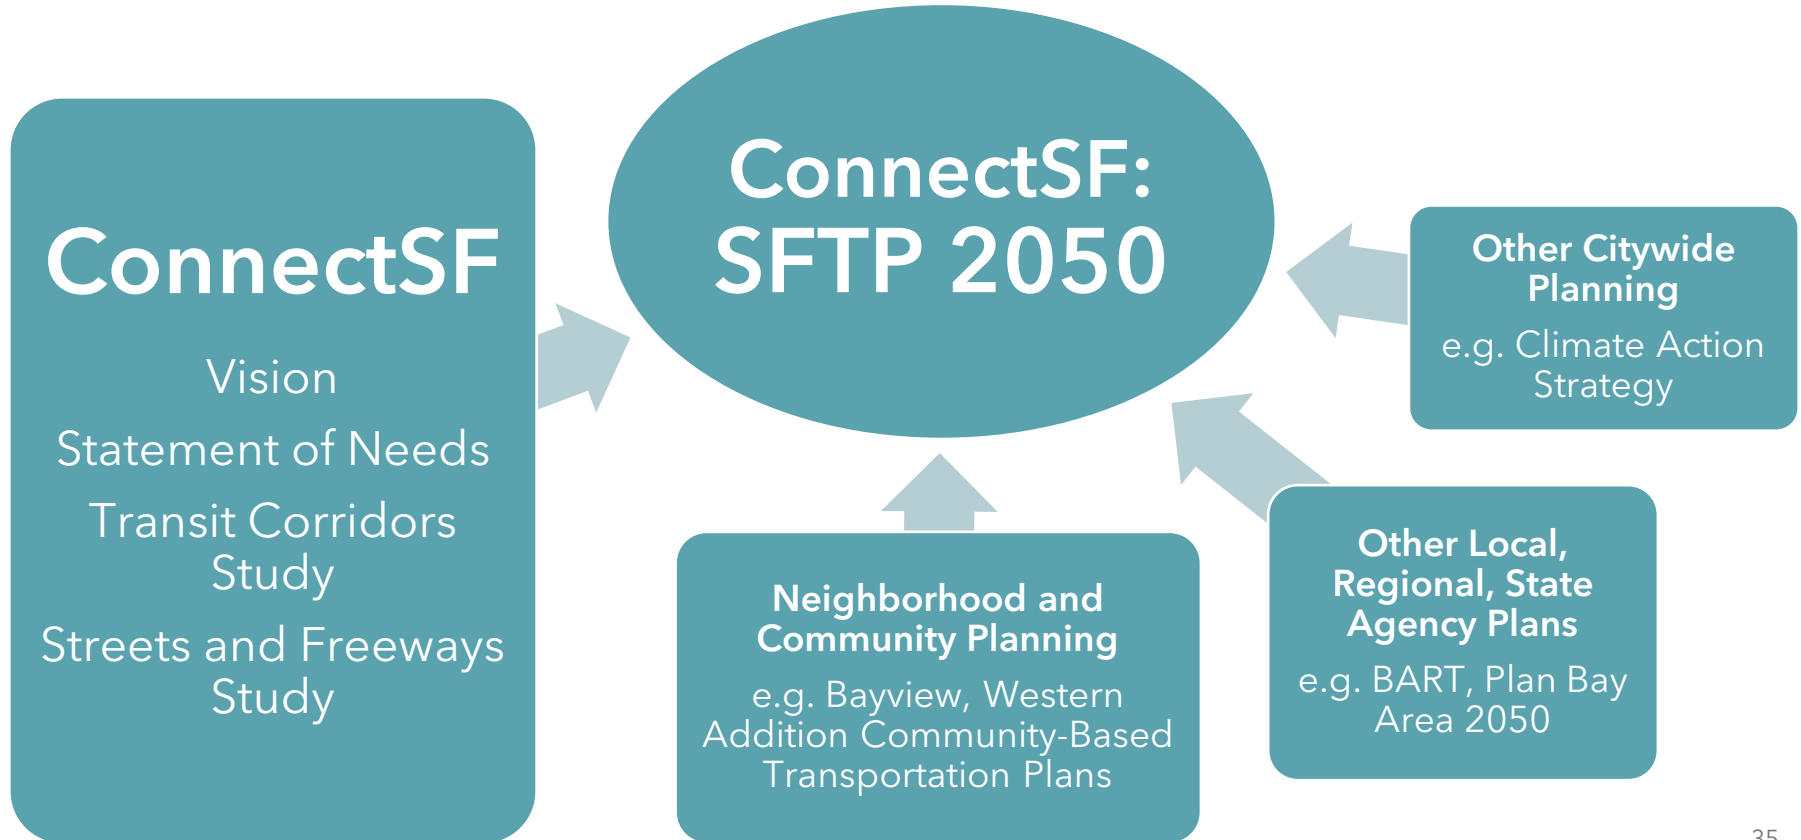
ConnectSF

Vision

Statement of Needs

Transit Corridors Study

Streets and Freeways Study

ConnectSF: SFTP 2050

Other Citywide Planning

e.g. Climate Action Strategy

Neighborhood and Community Planning

e.g. Bayview, Western Addition Community-Based Transportation Plans

Other Local, Regional, State Agency Plans

e.g. BART, Plan Bay Area 2050

35